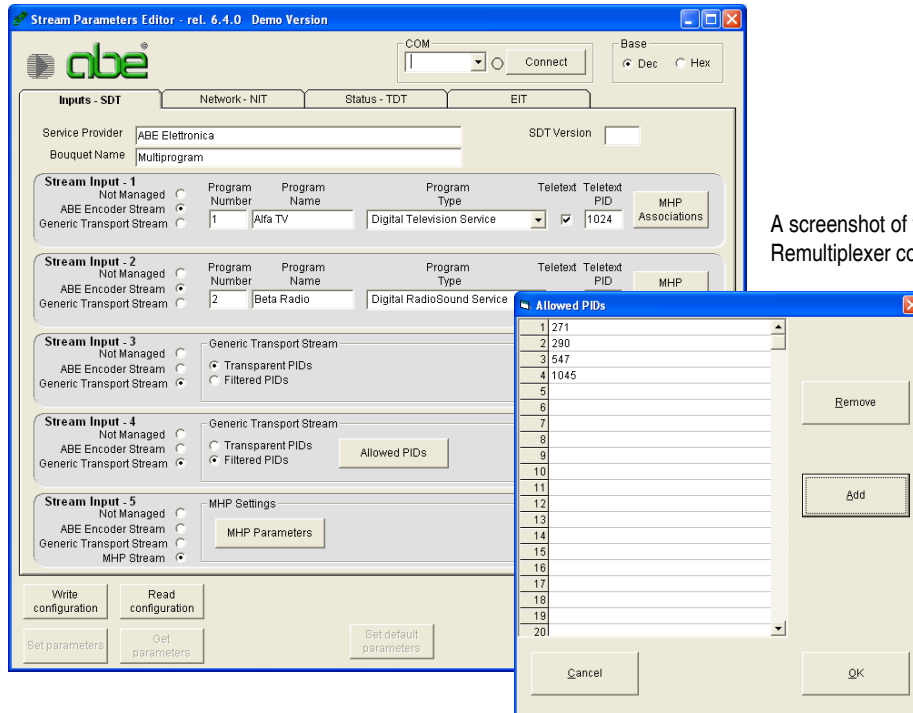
Stream Parameters Editor - rel. 6.4.0 Demo Version

COM

Connect

Base
Dec Hex

Inputs - SDT
Network - NIT
Status - TDT
EIT

Service Provider ABE Elettronica
Bouquet Name Multiprogram
SDT Version

Stream Input - 1
Not Managed
ABE Encoder Stream
Generic Transport Stream
Program Number 1
Program Name Alfa TV
Program Type Digital Television Service
Teletext
Teletext PID 1024
MHP Associations

Stream Input - 2
Not Managed
ABE Encoder Stream
Generic Transport Stream
Program Number 2
Program Name Beta Radio
Program Type Digital RadioSound Service
Teletext
Teletext PID
MHP

Stream Input - 3
Not Managed
ABE Encoder Stream
Generic Transport Stream
Generic Transport Stream
Transparent PIDs
Filtered PIDs

Stream Input - 4
Not Managed
ABE Encoder Stream
Generic Transport Stream
Generic Transport Stream
Transparent PIDs
Filtered PIDs
Allowed PIDs

Stream Input - 5
Not Managed
ABE Encoder Stream
Generic Transport Stream
MHP Stream
MHP Settings
MHP Parameters

Write configuration
Read configuration
Set parameters
Get parameters
Set default parameters

A screenshot of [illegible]
Remultiplexer c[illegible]

Allowed PIDs
| | |
|---|---|
| 1 | 271 |
| 2 | 290 |
| 3 | 547 |
| 4 | 1045 |
| 5 | |
| 6 | |
| 7 | |
| 8 | |
| 9 | |
| 10 | |
| 11 | |
| 12 | |
| 13 | |
| 14 | |
| 15 | |
| 16 | |
| 17 | |
| 18 | |
| 19 | |
| 20 | |

Remove
Add
Cancel
OK